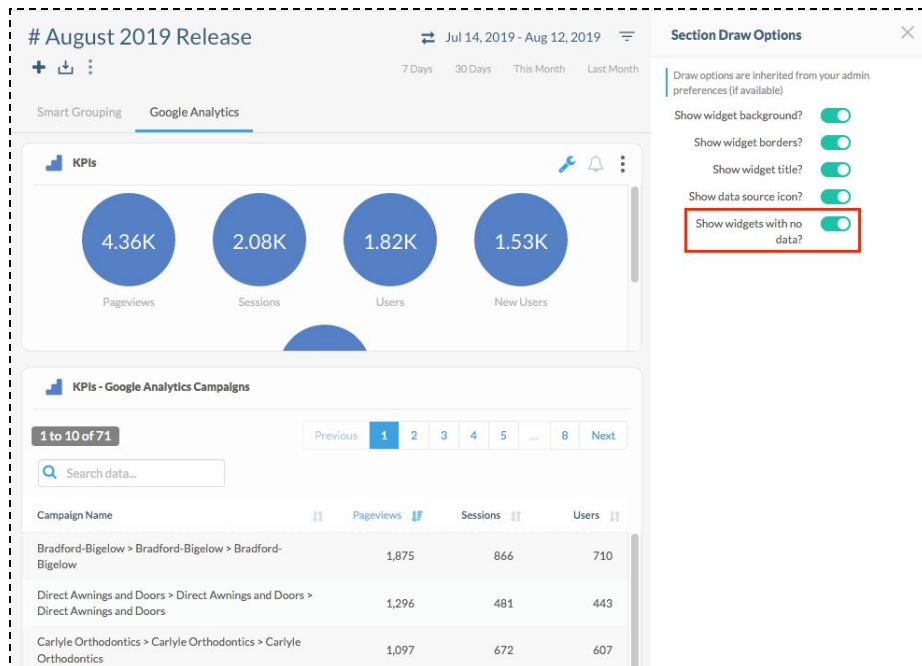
# August 2019 Release

Jul 14, 2019 - Aug 12, 2019

7 Days 30 Days This Month Last Month

Smart Grouping Google Analytics

KPIs

4.36K
Pageviews

2.08K
Sessions

1.82K
Users

1.53K
New Users

KPIs - Google Analytics Campaigns

1 to 10 of 71

Previous 1 2 3 4 5 ... 8 Next

Search data...

| Campaign Name | Pageviews | Sessions | Users |
|---|---|---|---|
| Bradford-Bigelow > Bradford-Bigelow > Bradford-Bigelow | 1,875 | 866 | 710 |
| Direct Awnings and Doors > Direct Awnings and Doors > Direct Awnings and Doors | 1,296 | 481 | 443 |
| Carlyle Orthodontics > Carlyle Orthodontics > Carlyle Orthodontics | 1,097 | 672 | 607 |

Section Draw Options

Draw options are inherited from your admin preferences (if available)

Show widget background?

Show widget borders?

Show widget title?

Show data source icon?

Show widgets with no data?